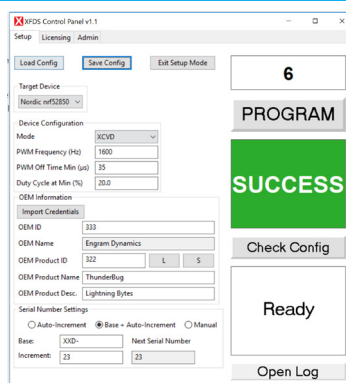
XFDS Control Panel v1.1

Setup Licensing Admin

Load Config Save Config Exit Setup Mode

Target Device
Nordic nrf52850

Device Configuration
Mode XCVD
PWM Frequency (Hz) 1600
PWM Off Time Min (µs) 35
Duty Cycle at Min (%) 20.0

OEM Information
Import Credentials
OEM ID 333
OEM Name Engram Dynamics
OEM Product ID 322 L S
OEM Product Name ThunderBug
OEM Product Desc. Lightning Bytes

Serial Number Settings
Auto-Increment Base + Auto-Increment Manual
Base: XXD- Next Serial Number
Increment: 23 23

6

PROGRAM

SUCCESS

Check Config

Ready

Open Log